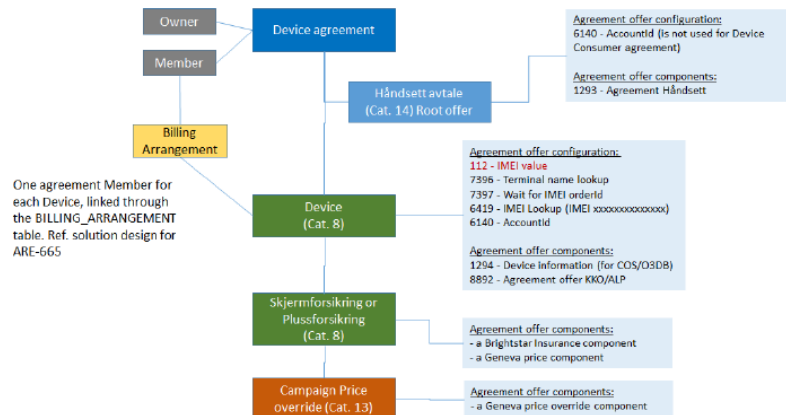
Owner

Member

Device agreement

Billing Arrangement

One agreement Member for each Device, linked through the BILLING_ARRANGEMENT table. Ref. solution design for ARE-665

Håndsett avtale (Cat. 14) Root offer

Agreement offer configuration:
6140 - AccountId (is not used for Device Consumer agreement)

Agreement offer components:
1293 - Agreement Håndsett

Device (Cat. 8)

Agreement offer configuration:
112 - IMEI value
7396 - Terminal name lookup
7397 - Wait for IMEI orderId
6419 - IMEI Lookup (IMEI xxxxxxxxxxxxxx)
6140 - AccountId

Agreement offer components:
1294 - Device information (for COS/O3DB)
8892 - Agreement offer KKO/ALP

Skjermforsikring or Plussforsikring (Cat. 8)

Agreement offer components:
- a Brightstar insurance component
- a Geneva price component

Campaign Price override (Cat. 13)

Agreement offer components:
- a Geneva price override component